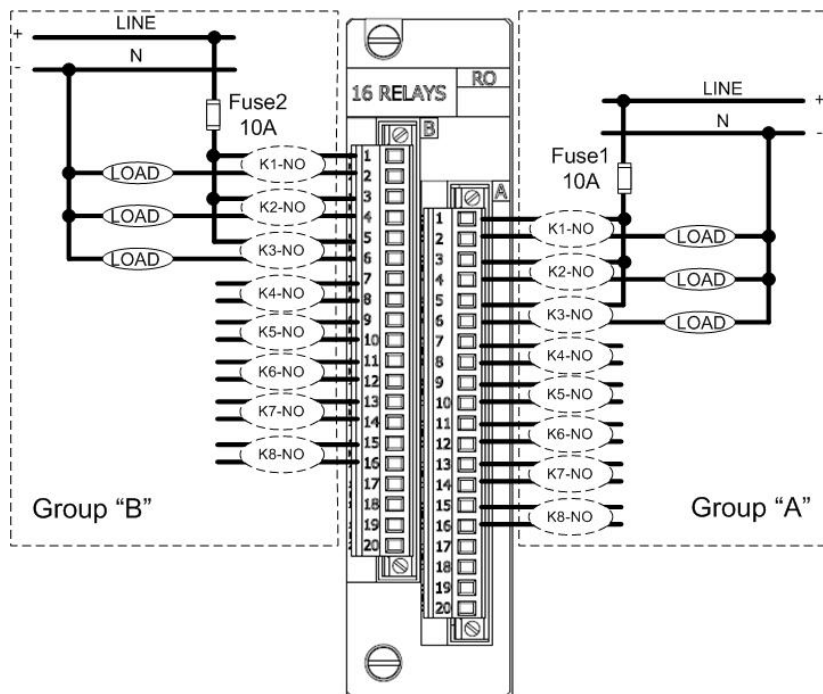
LINE
+
N
-
Fuse2
10A
LOAD
LOAD
LOAD
K1-NO
K2-NO
K3-NO
K4-NO
K5-NO
K6-NO
K7-NO
K8-NO
Group "B"

16 RELAYS
RO
B
1
2
3
4
5
6
7
8
9
10
11
12
13
14
15
16
17
18
19
20

A
1
2
3
4
5
6
7
8
9
10
11
12
13
14
15
16
17
18
19
20

LINE
+
N
-
Fuse1
10A
K1-NO
K2-NO
K3-NO
K4-NO
K5-NO
K6-NO
K7-NO
K8-NO
LOAD
LOAD
LOAD
Group "A"